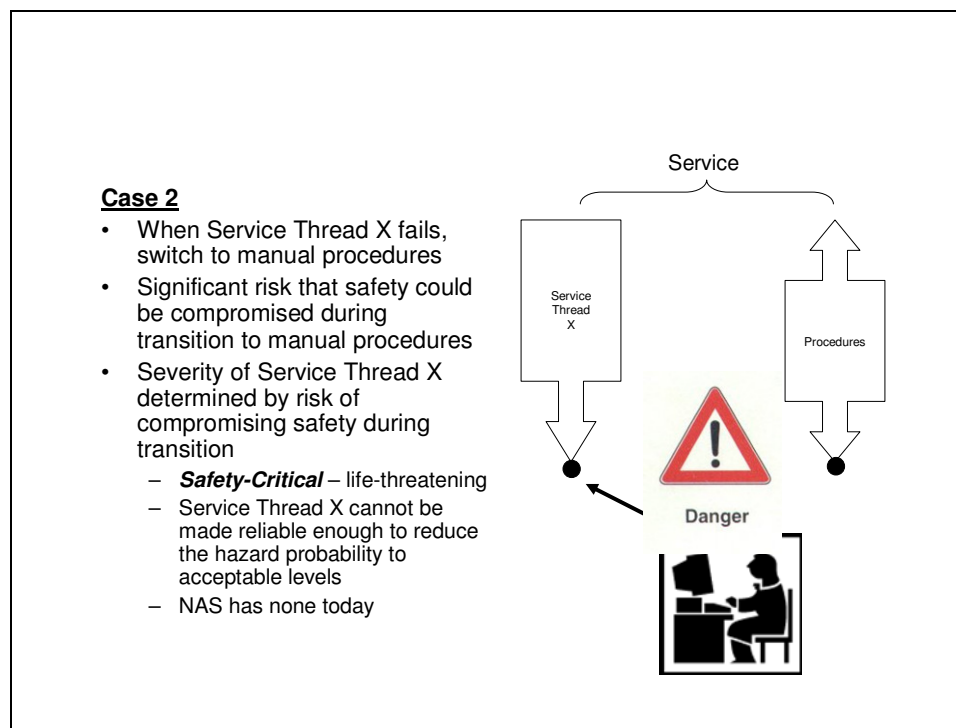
**Case 2**

- When Service Thread X fails, switch to manual procedures
- Significant risk that safety could be compromised during transition to manual procedures
- Severity of Service Thread X determined by risk of compromising safety during transition
  - ***Safety-Critical*** – life-threatening
  - Service Thread X cannot be made reliable enough to reduce the hazard probability to acceptable levels
  - NAS has none today

Service

Service Thread X

Procedures

Danger